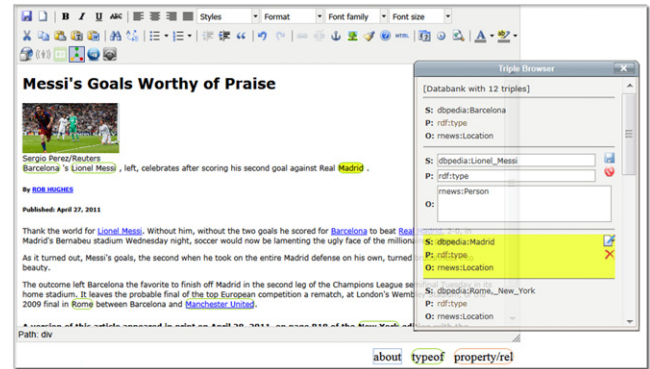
Styles Format Font family Font size

Messi's Goals Worthy of Praise

Sergio Perez/Reuters
Barcelona 's Lionel Messi , left, celebrates after scoring his second goal against Real Madrid .

By ROB HUGHES

Published: April 27, 2011

Thank the world for Lionel Messi. Without him, without the two goals he scored for Barcelona to beat Real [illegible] Madrid's Bernabeu stadium Wednesday night, soccer would now be lamenting the ugly face of the millions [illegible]

As it turned out, Messi's goals, the second when he took on the entire Madrid defense on his own, turned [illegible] beauty.

The outcome left Barcelona the favorite to finish off Madrid in the second leg of the Champions League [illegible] home stadium. It leaves the probable final of the top European competition a rematch, at London's Wemb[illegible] 2009 final in Rome between Barcelona and Manchester United.

A version of this article appeared in print on April 28, 2011, on page B18 of the New York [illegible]

Path: div

Triple Browser

[Databank with 12 triples]

S: dbpedia:Barcelona
P: rdf:type
O: rnews:Location

S: dbpedia:Lionel_Messi
P: rdf:type
O: rnews:Person

S: dbpedia:Madrid
P: rdf:type
O: rnews:Location

S: dbpedia:Rome,_New_York
P: rdf:type
O: rnews:Location

about typeof property/rel